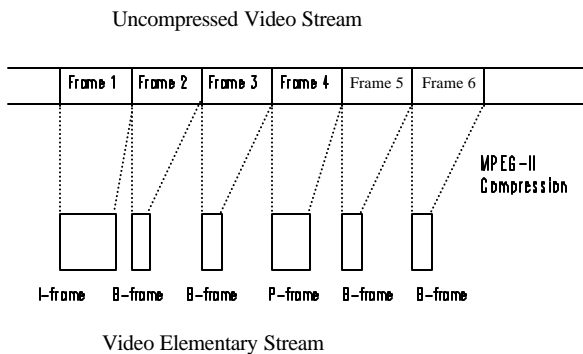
Uncompressed Video Stream

| Frame 1 | Frame 2 | Frame 3 | Frame 4 | Frame 5 | Frame 6 |
|---|---|---|---|---|---|

MPEG-II Compression

I-frame B-frame B-frame P-frame B-frame B-frame

Video Elementary Stream